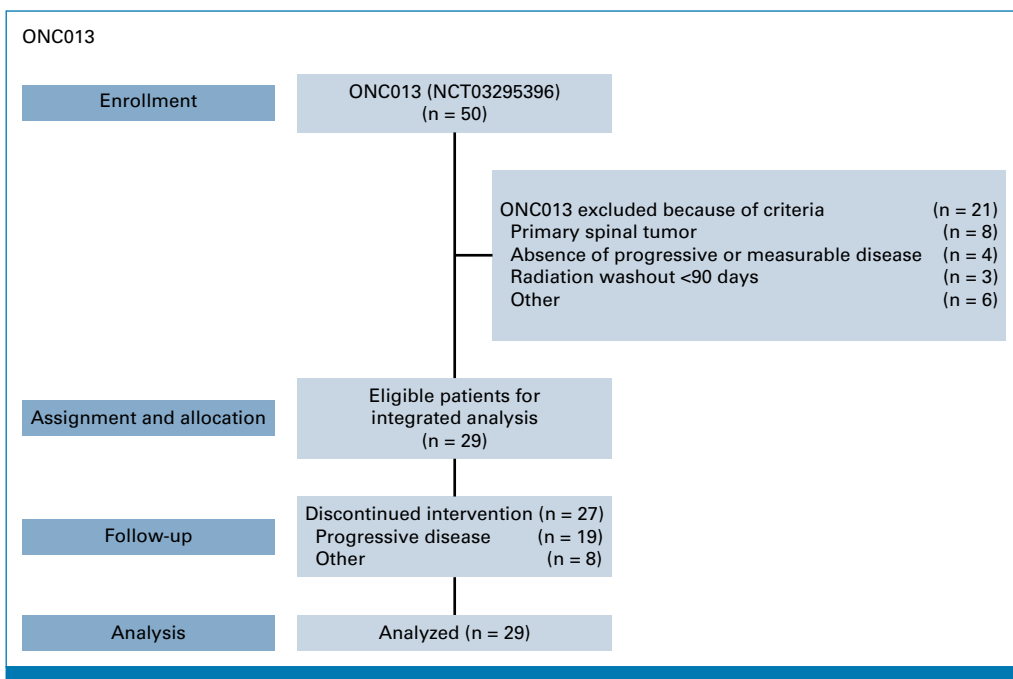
ONC013

Enrollment

ONC013 (NCT03295396)
(n = 50)

ONC013 excluded because of criteria (n = 21)
Primary spinal tumor (n = 8)
Absence of progressive or measurable disease (n = 4)
Radiation washout <90 days (n = 3)
Other (n = 6)

Assignment and allocation

Eligible patients for integrated analysis
(n = 29)

Follow-up

Discontinued intervention (n = 27)
Progressive disease (n = 19)
Other (n = 8)

Analysis

Analyzed (n = 29)